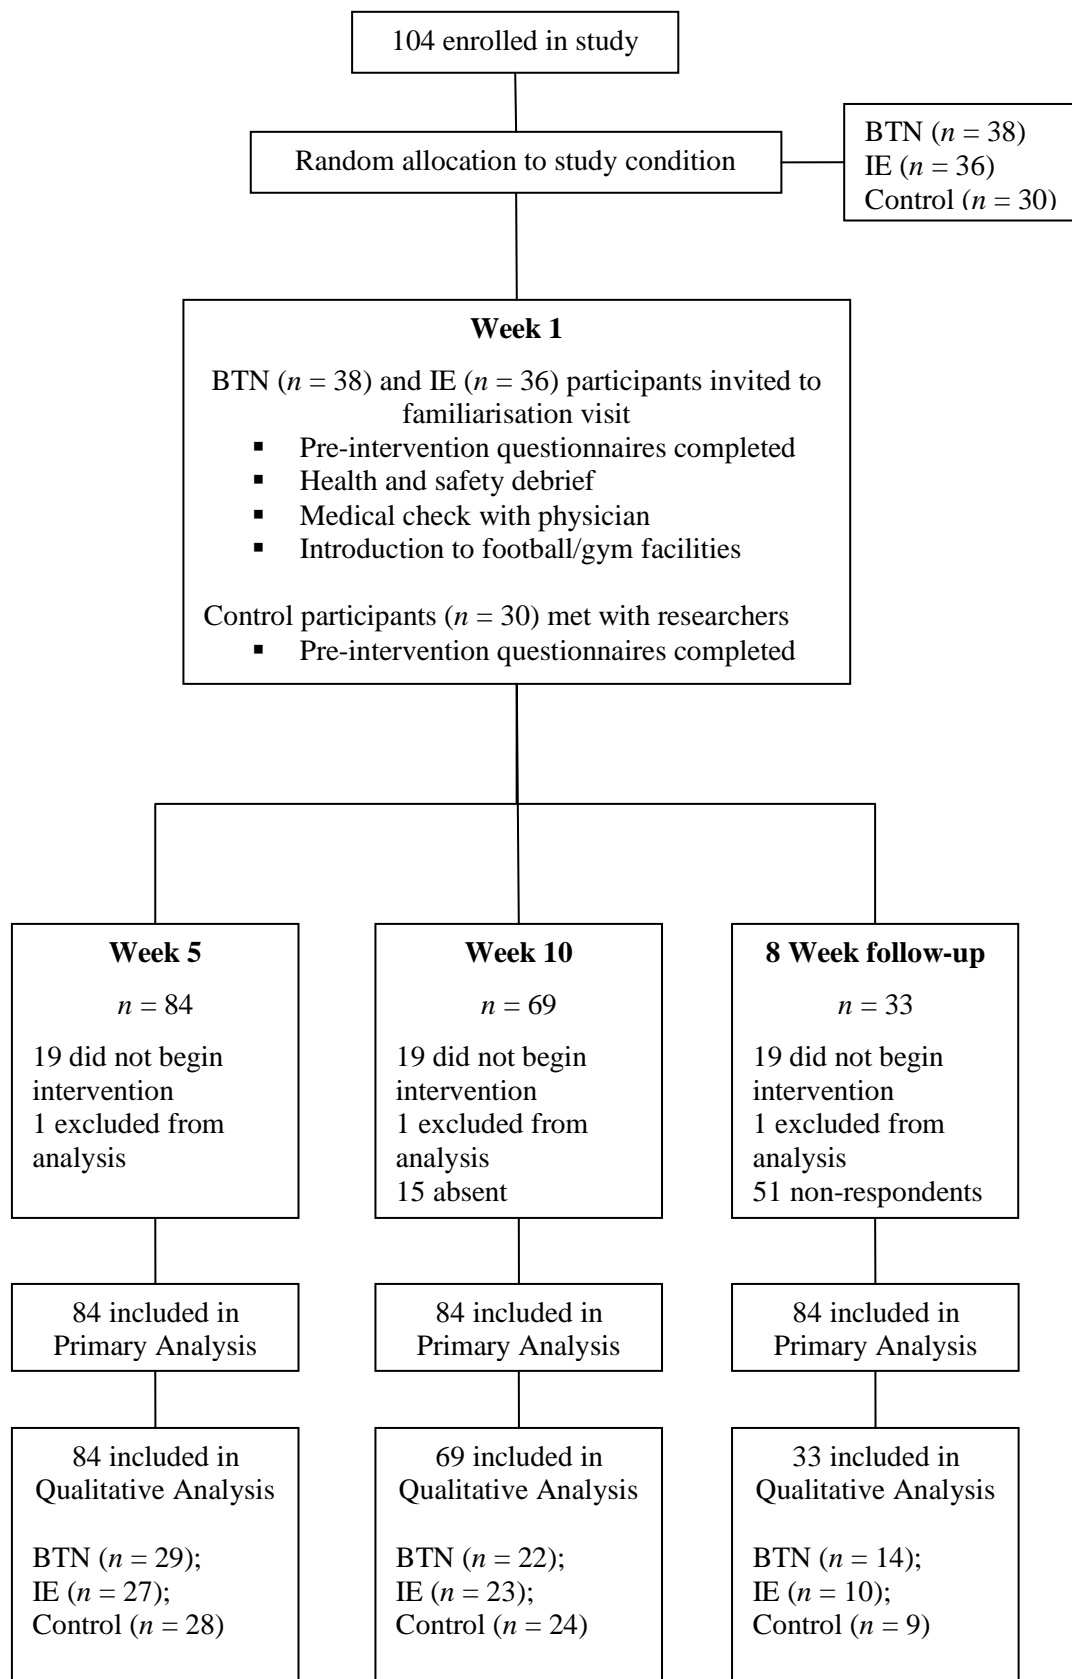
104 enrolled in study

Random allocation to study condition

BTN ($n$ = 38)
IE ($n$ = 36)
Control ($n$ = 30)

**Week 1**

BTN ($n$ = 38) and IE ($n$ = 36) participants invited to familiarisation visit
- Pre-intervention questionnaires completed
- Health and safety debrief
- Medical check with physician
- Introduction to football/gym facilities

Control participants ($n$ = 30) met with researchers
- Pre-intervention questionnaires completed

**Week 5**

$n$ = 84

19 did not begin intervention
1 excluded from analysis

**Week 10**

$n$ = 69

19 did not begin intervention
1 excluded from analysis
15 absent

**8 Week follow-up**

$n$ = 33

19 did not begin intervention
1 excluded from analysis
51 non-respondents

84 included in Primary Analysis

84 included in Primary Analysis

84 included in Primary Analysis

84 included in Qualitative Analysis

BTN ($n$ = 29);
IE ($n$ = 27);
Control ($n$ = 28)

69 included in Qualitative Analysis

BTN ($n$ = 22);
IE ($n$ = 23);
Control ($n$ = 24)

33 included in Qualitative Analysis

BTN ($n$ = 14);
IE ($n$ = 10);
Control ($n$ = 9)